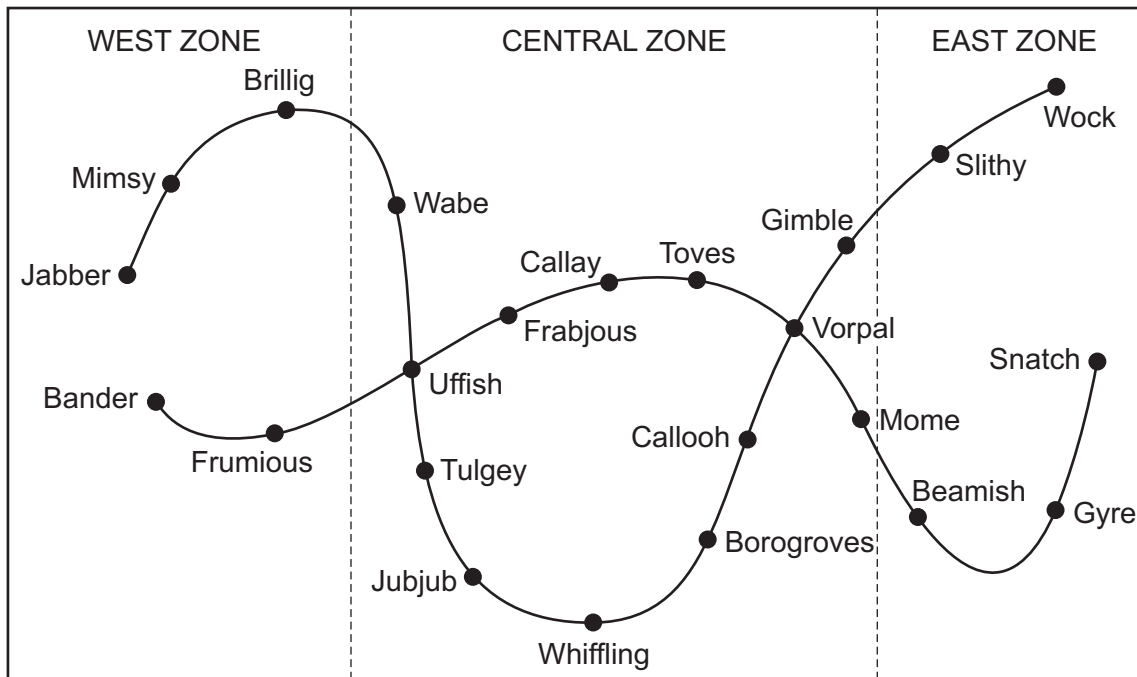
WEST ZONE

CENTRAL ZONE

EAST ZONE

Brillig

Mimsy

Jabber

Wabe

Callay

Toves

Gimble

Slithy

Wock

Frabjous

Vorpal

Snatch

Bander

Uffish

Frumious

Mome

Callooh

Tulgey

Beamish

Gyre

Borogroves

Jubjub

Whiffling